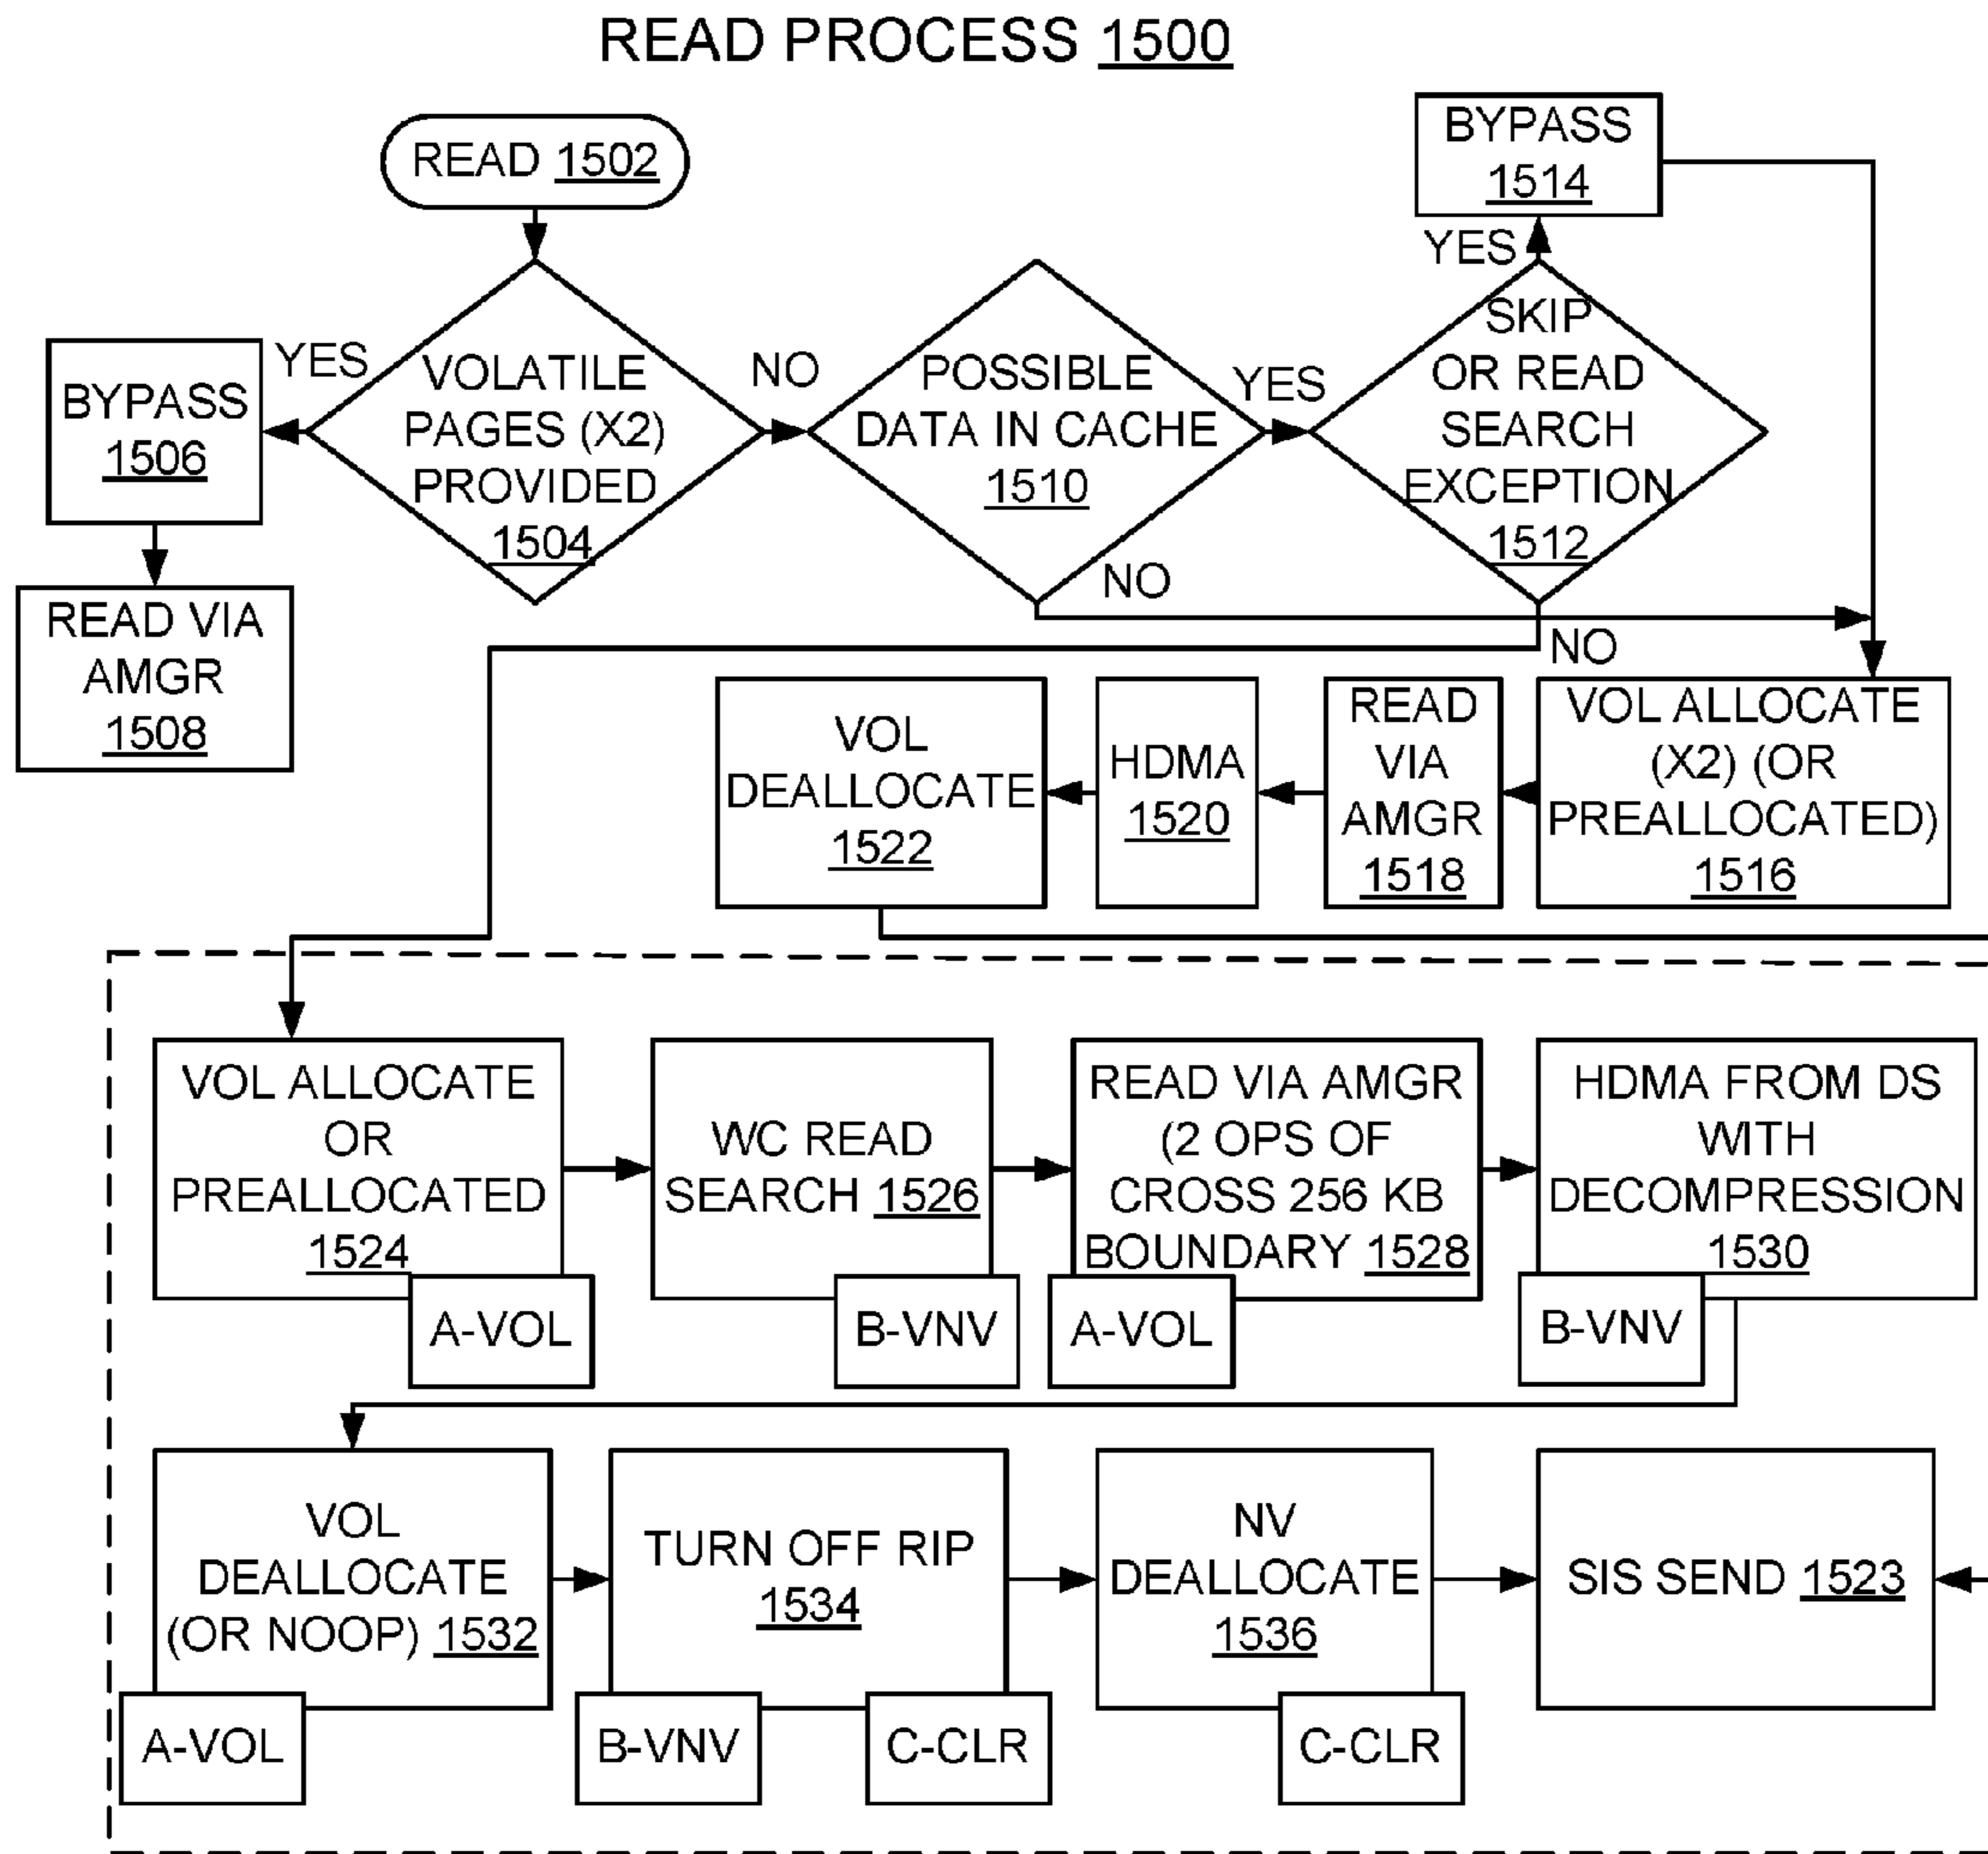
READ PROCESS 1500

READ 1502

VOLATILE PAGES (X2) PROVIDED 1504

YES

BYPASS 1506

READ VIA AMGR 1508

NO

POSSIBLE DATA IN CACHE 1510

YES

SKIP OR READ SEARCH EXCEPTION 1512

YES

BYPASS 1514

NO

NO

VOL ALLOCATE (X2) (OR PREALLOCATED) 1516

READ VIA AMGR 1518

HDMA 1520

VOL DEALLOCATE 1522

VOL ALLOCATE OR PREALLOCATED 1524

A-VOL

WC READ SEARCH 1526

B-VNV

READ VIA AMGR (2 OPS OF CROSS 256 KB BOUNDARY 1528

A-VOL

HDMA FROM DS WITH DECOMPRESSION 1530

B-VNV

VOL DEALLOCATE (OR NOOP) 1532

A-VOL

TURN OFF RIP 1534

B-VNV

C-CLR

NV DEALLOCATE 1536

C-CLR

SIS SEND 1523